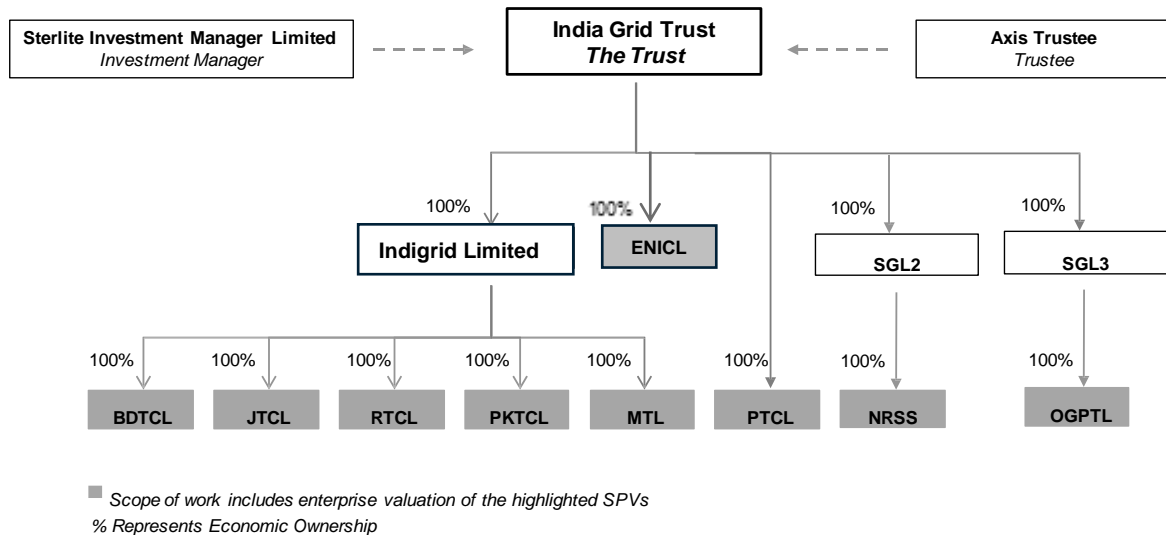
Sterlite Investment Manager Limited
Investment Manager

India Grid Trust
The Trust

Axis Trustee
Trustee

100%
Indigrid Limited

100%
ENICL

100%
SGL2

100%
SGL3

100%
BDTCL

100%
JTCL

100%
RTCL

100%
PKTCL

100%
MTL

100%
PTCL

100%
NRSS

100%
OGPTL

Scope of work includes enterprise valuation of the highlighted SPVs
% Represents Economic Ownership